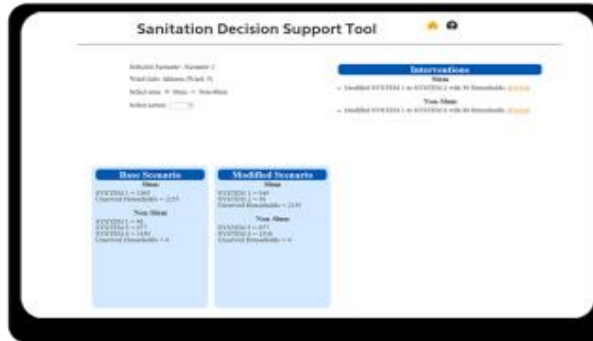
Sanitation Decision Support Tool

Selected Scenario: Scenario 1
Ward Info: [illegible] (Ward 5)
Select area: ○ Slum ○ Non-Slum
Select action: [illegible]

Interventions
Slum
• Modified SYSTEM 1 to SYSTEM 2 with 50 Households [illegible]
Non-Slum
• Modified SYSTEM 1 to SYSTEM 6 with 50 Households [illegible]

Base Scenario
Slum
SYSTEM 1 = 1265
Unserved Households = 2255
Non-Slum
SYSTEM 1 = 50
SYSTEM 5 = 477
SYSTEM 6 = 1490
Unserved Households = 4

Modified Scenario
Slum
SYSTEM 1 = 949
SYSTEM 2 = 50
Unserved Households = 2155
Non-Slum
SYSTEM 5 = 477
SYSTEM 6 = 1530
Unserved Households = 4